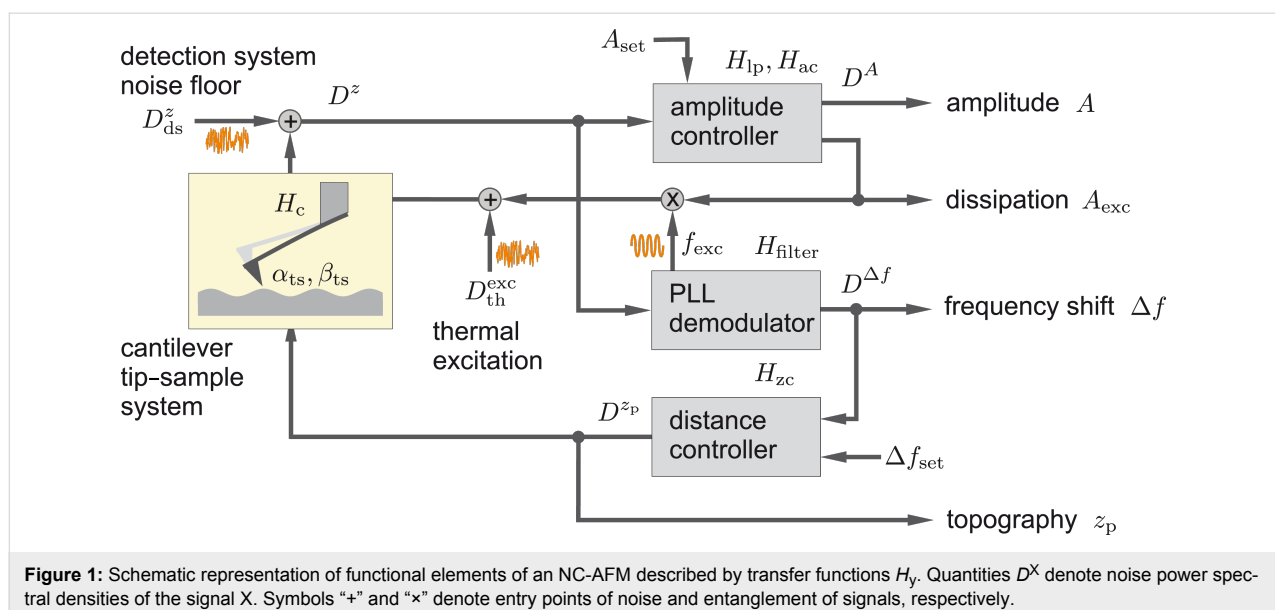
detection system noise floor

$D_{\mathrm{ds}}^{z}$

$D^{z}$

$A_{\mathrm{set}}$

$H_{\mathrm{lp}}, H_{\mathrm{ac}}$

$D^{A}$

amplitude controller

amplitude $A$

$H_{\mathrm{c}}$

$\alpha_{\mathrm{ts}}, \beta_{\mathrm{ts}}$

dissipation $A_{\mathrm{exc}}$

$f_{\mathrm{exc}}$

$H_{\mathrm{filter}}$

$D_{\mathrm{th}}^{\mathrm{exc}}$

thermal excitation

PLL demodulator

$D^{\Delta f}$

frequency shift $\Delta f$

cantilever tip-sample system

$H_{\mathrm{zc}}$

$D^{z_{\mathrm{p}}}$

distance controller

$\Delta f_{\mathrm{set}}$

topography $z_{\mathrm{p}}$

**Figure 1:** Schematic representation of functional elements of an NC-AFM described by transfer functions $H_{\mathrm{y}}$. Quantities $D^{\mathrm{X}}$ denote noise power spectral densities of the signal X. Symbols “+” and “×” denote entry points of noise and entanglement of signals, respectively.